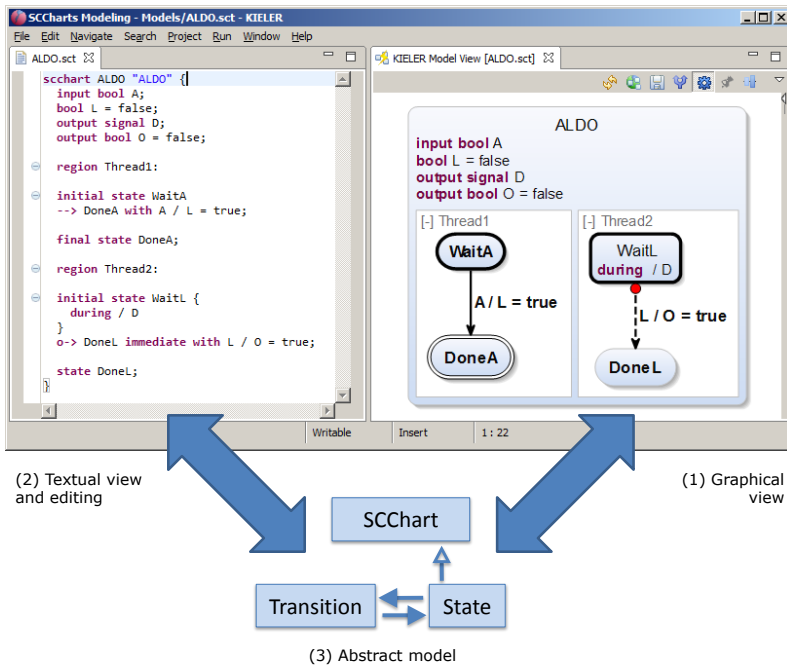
SCCharts Modeling - Models/ALDO.sct - KIELER

File Edit Navigate Search Project Run Window Help

ALDO.sct

scchart ALDO "ALDO" {
input bool A;
bool L = false;
output signal D;
output bool O = false;

region Thread1:

initial state WaitA
--> DoneA with A / L = true;

final state DoneA;

region Thread2:

initial state WaitL {
during / D
}
o-> DoneL immediate with L / O = true;

state DoneL;
}

KIELER Model View [ALDO.sct]

ALDO
input bool A
bool L = false
output signal D
output bool O = false

[-] Thread1
WaitA
A / L = true
DoneA

[-] Thread2
WaitL
during / D
L / O = true
DoneL

Writable | Insert | 1 : 22

(2) Textual view and editing

(1) Graphical view

SCChart

Transition

State

(3) Abstract model